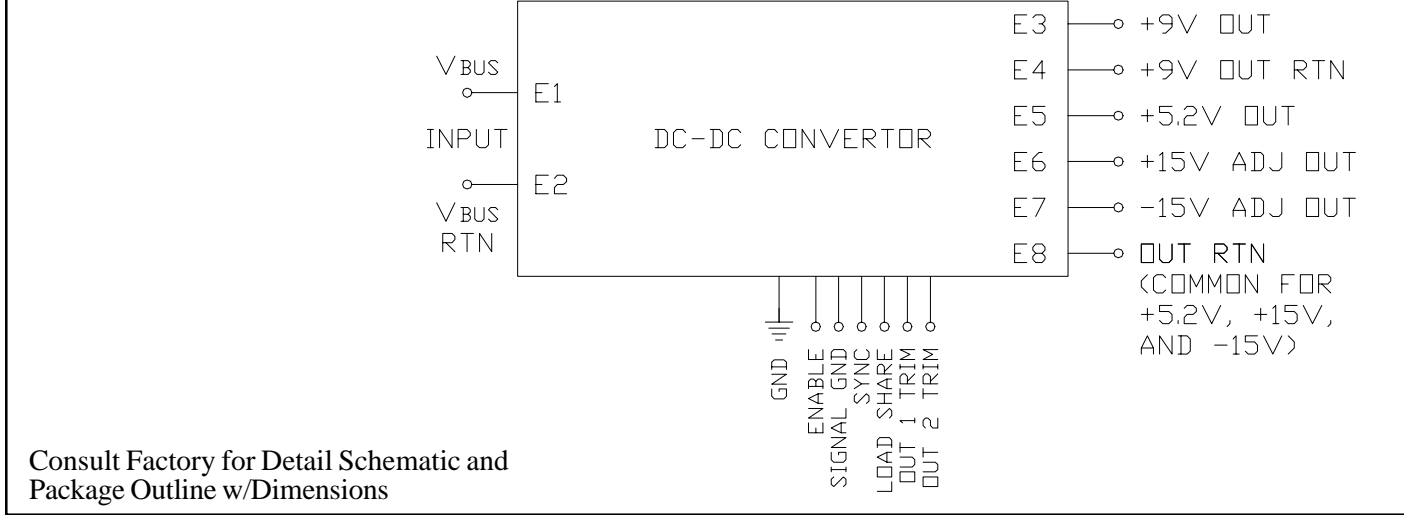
VBUS
E1
INPUT
E2
VBUS
RTN

DC-DC CONVERTOR

E3 +9V OUT
E4 +9V OUT RTN
E5 +5.2V OUT
E6 +15V ADJ OUT
E7 -15V ADJ OUT
E8 OUT RTN (COMMON FOR +5.2V, +15V, AND -15V)

GND
ENABLE
SIGNAL GND
SYNC
LOAD SHARE
OUT 1 TRIM
OUT 2 TRIM

Consult Factory for Detail Schematic and Package Outline w/Dimensions